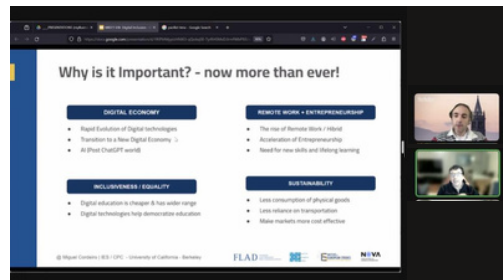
Why is it Important? - now more than ever!

DIGITAL ECONOMY
Rapid Evolution of Digital technologies
Transition to a New Digital Economy
AI (Post ChatGPT world)

REMOTE WORK + ENTREPRENEURSHIP
The rise of Remote Work / Hibrid
Acceleration of Entrepreneurship
Need for new skills and lifelong learning

INCLUSIVENESS / EQUALITY
Digital education is cheaper & has wider range
Digital technologies help democratize education

SUSTAINABILITY
Less consumption of physical goods
Less reliance on transportation
Make markets more cost effective

© Miguel Cordeiro | IEG | CPC - University of California - Berkeley

FLAD

NOVA